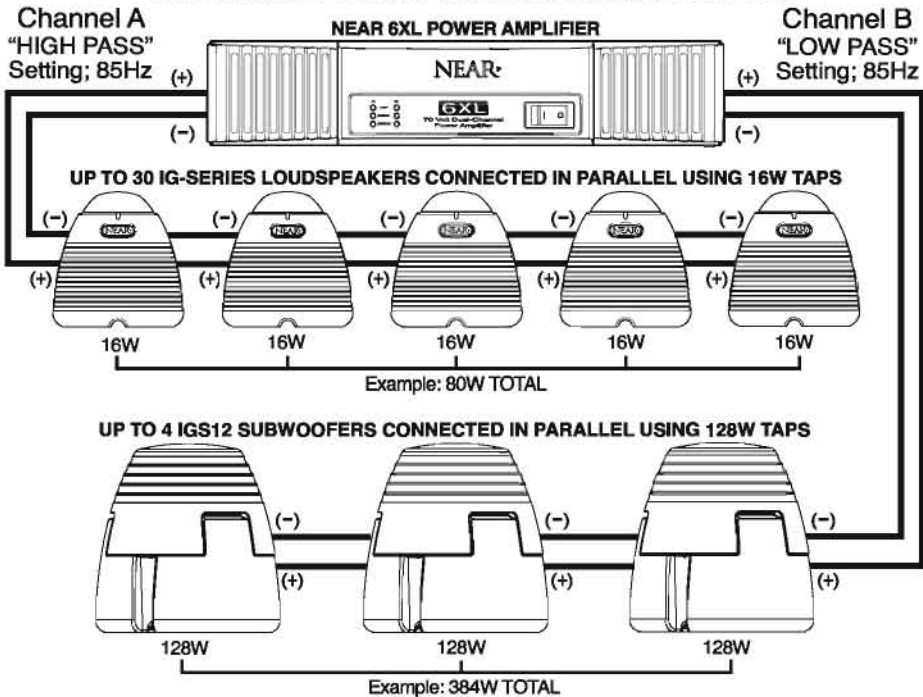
Channel A
"HIGH PASS"
Setting; 85Hz

NEAR 6XL POWER AMPLIFIER

NEAR

6XL
70 Volt Dual-Channel Power Amplifier

Channel B
"LOW PASS"
Setting; 85Hz

(+)
(−)
(+)
(−)

UP TO 30 IG-SERIES LOUDSPEAKERS CONNECTED IN PARALLEL USING 16W TAPS

(−) NEAR (+) 16W
(−) NEAR (+) 16W
(−) NEAR (+) 16W
(−) NEAR (+) 16W
(−) NEAR (+) 16W

Example: 80W TOTAL

UP TO 4 IGS12 SUBWOOFERS CONNECTED IN PARALLEL USING 128W TAPS

(−) (+) 128W
(−) (+) 128W
(−) (+) 128W

Example: 384W TOTAL